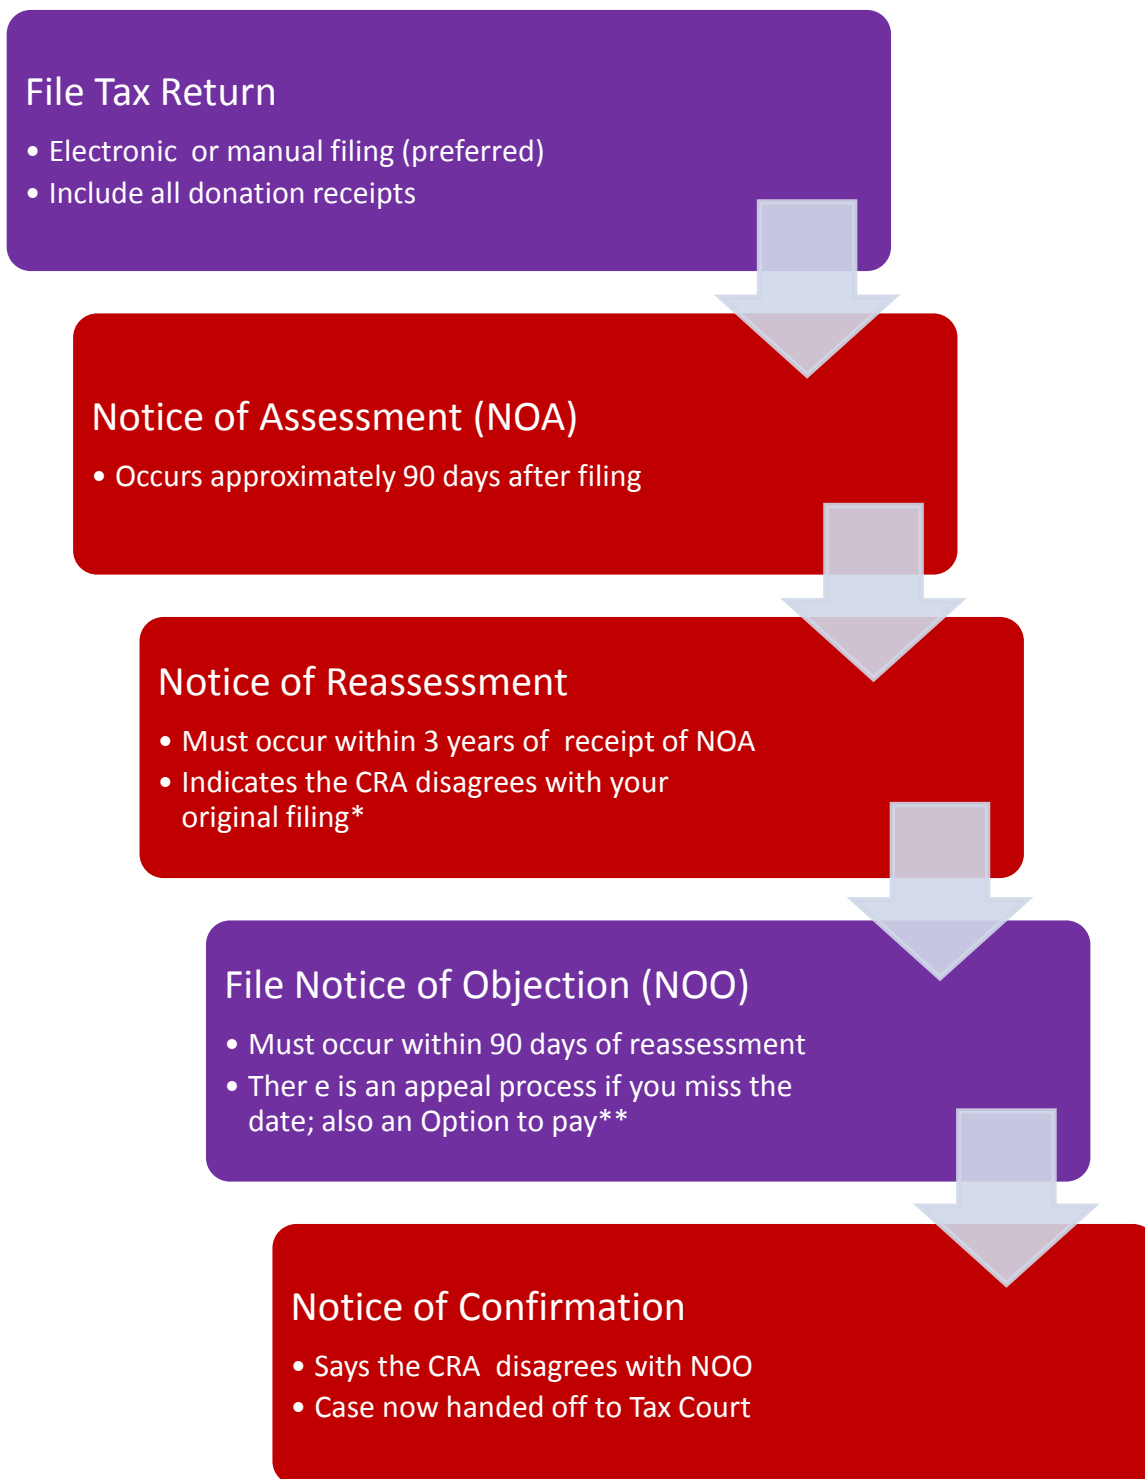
File Tax Return

• Electronic or manual filing (preferred)
• Include all donation receipts

Notice of Assessment (NOA)

• Occurs approximately 90 days after filing

Notice of Reassessment

• Must occur within 3 years of receipt of NOA
• Indicates the CRA disagrees with your original filing*

File Notice of Objection (NOO)

• Must occur within 90 days of reassessment
• Ther e is an appeal process if you miss the date; also an Option to pay**

Notice of Confirmation

• Says the CRA disagrees with NOO
• Case now handed off to Tax Court